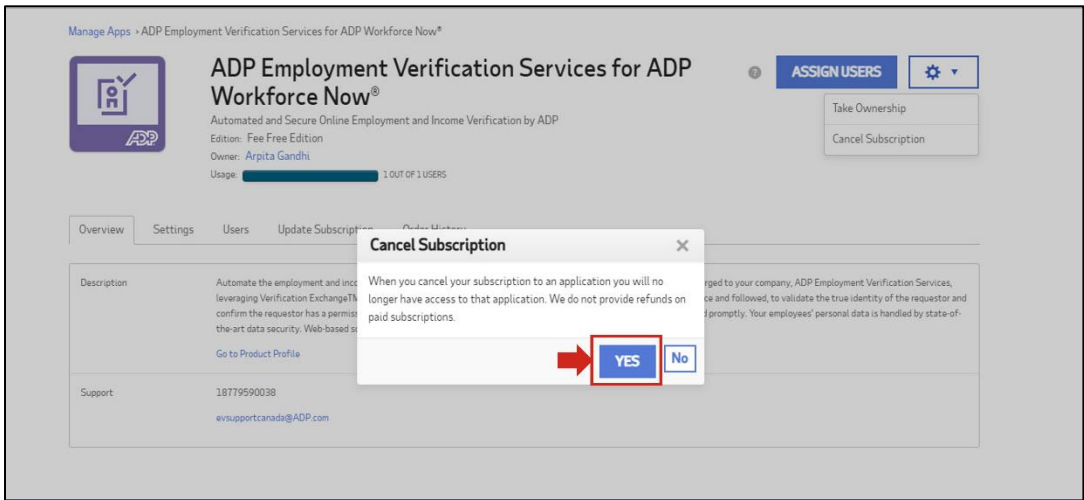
Manage Apps › ADP Employment Verification Services for ADP Workforce Now®

ADP Employment Verification Services for ADP Workforce Now®

Automated and Secure Online Employment and Income Verification by ADP

Edition: Fee Free Edition

Owner: Arpita Gandhi

Usage: 1 OUT OF 1 USERS

ASSIGN USERS

Take Ownership

Cancel Subscription

Overview Settings Users Update Subscription Order History

Description

Automate the employment and inco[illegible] leveraging Verification ExchangeTM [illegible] confirm the requestor has a permiss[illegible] the-art data security. Web-based s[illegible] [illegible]rged to your company, ADP Employment Verification Services, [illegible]ce and followed, to validate the true identity of the requestor and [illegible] promptly. Your employees' personal data is handled by state-of-

Go to Product Profile

Support

18779590038

evsupportcanada@ADP.com

Cancel Subscription

When you cancel your subscription to an application you will no longer have access to that application. We do not provide refunds on paid subscriptions.

YES No